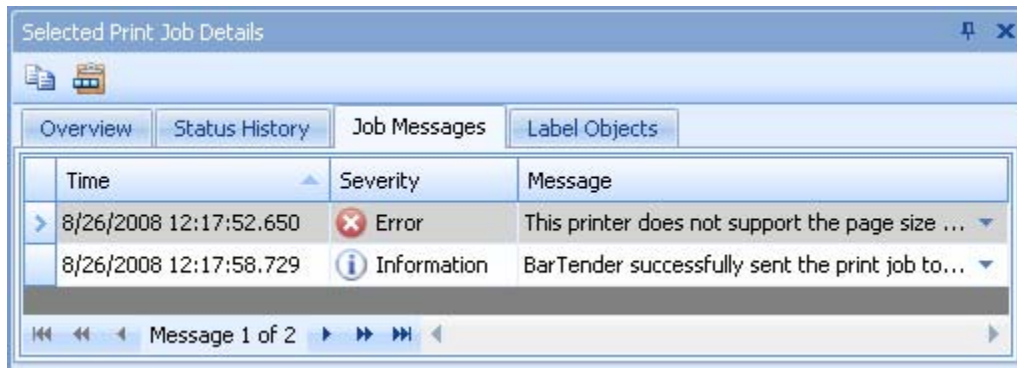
Selected Print Job Details

Overview | Status History | Job Messages | Label Objects

| Time | Severity | Message |
|---|---|---|
| 8/26/2008 12:17:52.650 | Error | This printer does not support the page size ... |
| 8/26/2008 12:17:58.729 | Information | BarTender successfully sent the print job to... |

Message 1 of 2